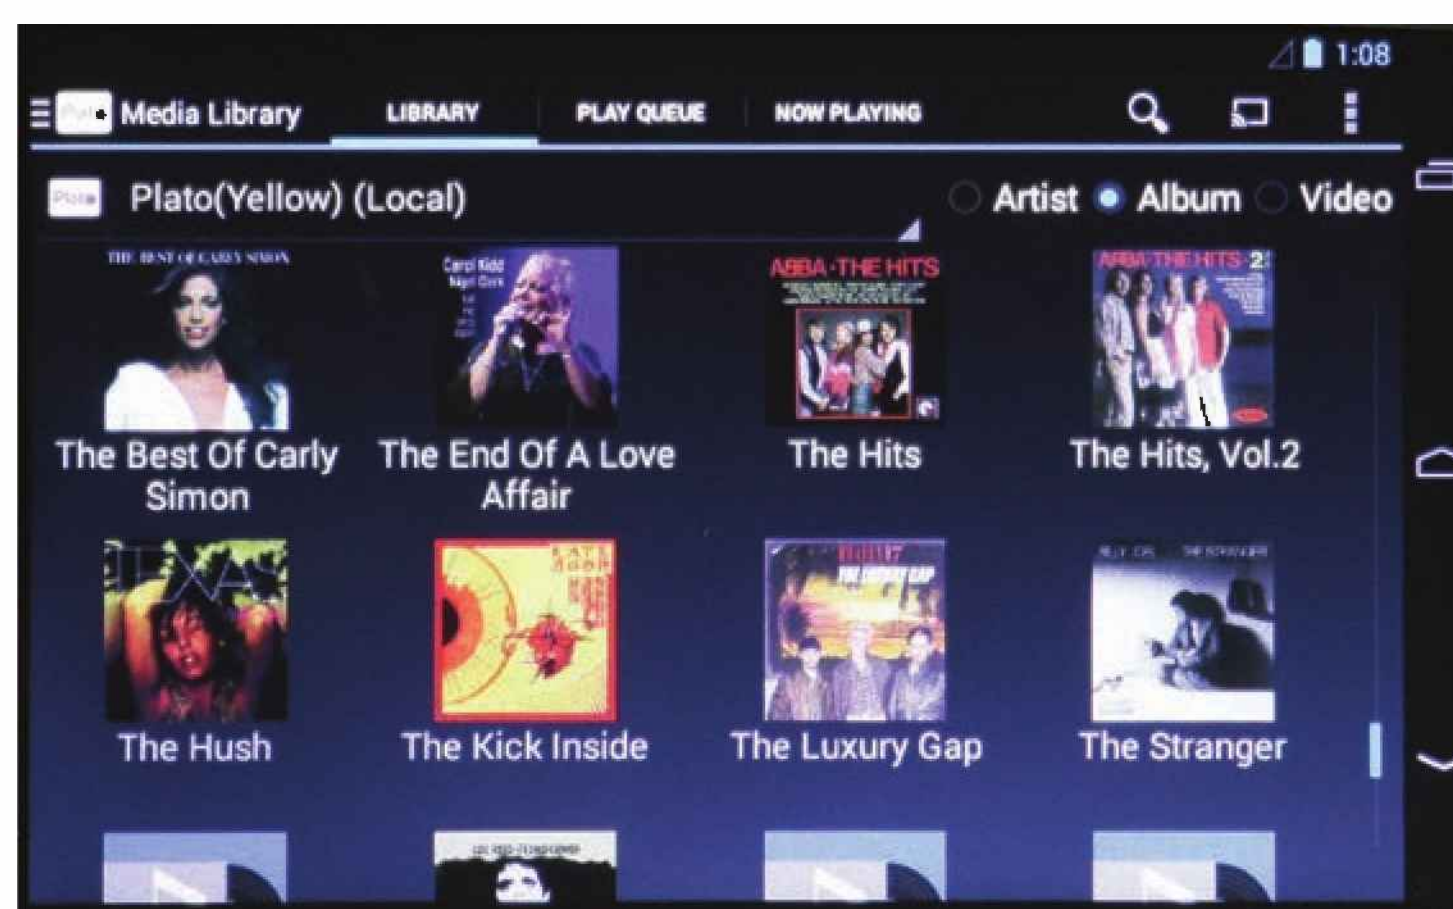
1:08

Media Library LIBRARY PLAY QUEUE NOW PLAYING

Plato(Yellow) (Local)

Artist Album Video

THE BEST OF CARLY SIMON

Carol Kidd

ABBA THE HITS

ABBA THE HITS 2

The Best Of Carly Simon

The End Of A Love Affair

The Hits

The Hits, Vol.2

TEXAS

KATE BUSH

HEAVEN 17 THE LUXURY GAP

BILLY JOEL THE STRANGER

The Hush

The Kick Inside

The Luxury Gap

The Stranger